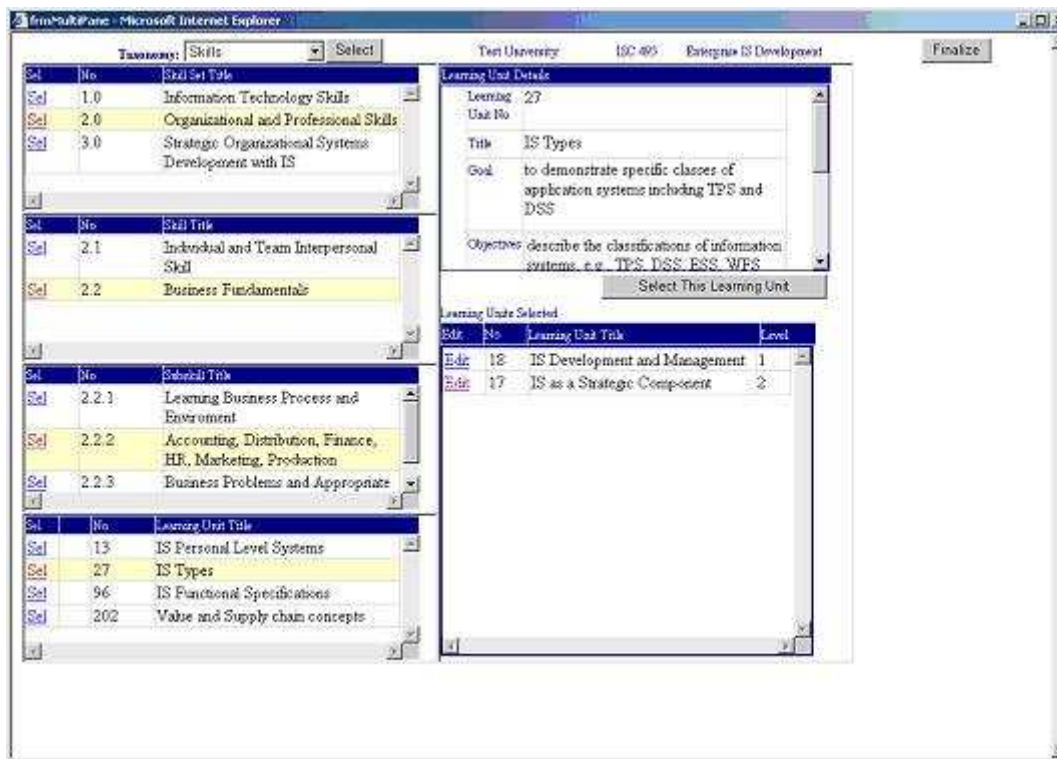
frmMultiPane - Microsoft Internet Explorer

Taxonomy: Skills Select

Test University ISC 495 Enterprise IS Development

Finalize

| Sel | No | Skill Set Title |
|---|---|---|
| Sel | 1.0 | Information Technology Skills |
| Sel | 2.0 | Organizational and Professional Skills |
| Sel | 3.0 | Strategic Organizational Systems Development with IS |

| Sel | No | Skill Title |
|---|---|---|
| Sel | 2.1 | Individual and Team Interpersonal Skill |
| Sel | 2.2 | Business Fundamentals |

| Sel | No | Subskill Title |
|---|---|---|
| Sel | 2.2.1 | Learning Business Process and Enviroment |
| Sel | 2.2.2 | Accounting, Distribution, Finance, HR, Marketing, Production |
| Sel | 2.2.3 | Business Problems and Appropriate |

| Sel | No | Learning Unit Title |
|---|---|---|
| Sel | 13 | IS Personal Level Systems |
| Sel | 27 | IS Types |
| Sel | 96 | IS Functional Specifications |
| Sel | 202 | Value and Supply chain concepts |

Learning Unit Details

| | |
|---|---|
| Learning Unit No | 27 |
| Title | IS Types |
| Goal | to demonstrate specific classes of application systems including TPS and DSS |
| Objectives | describe the classifications of information systems, e.g., TPS, DSS, ESS, WFS |

Select This Learning Unit

Learning Units Selected

| Edit | No | Learning Unit Title | Level |
|---|---|---|---|
| Edit | 18 | IS Development and Management | 1 |
| Edit | 17 | IS as a Strategic Component | 2 |